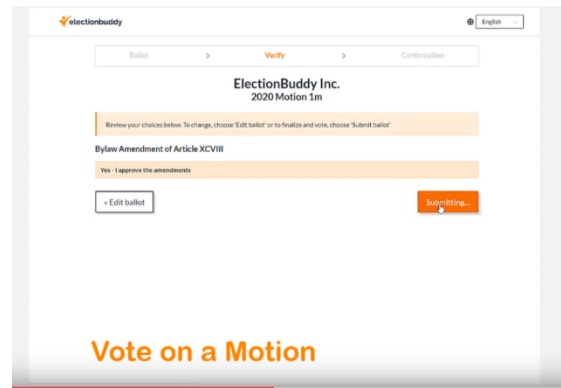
electionbuddy

English

Ballot > Verify > Confirmation

ElectionBuddy Inc.
2020 Motion 1m

Review your choices below. To change, choose 'Edit ballot' or to finalize and vote, choose 'Submit ballot'

Bylaw Amendment of Article XCVIII

Yes - I approve the amendments

« Edit ballot

Submitting...

Vote on a Motion